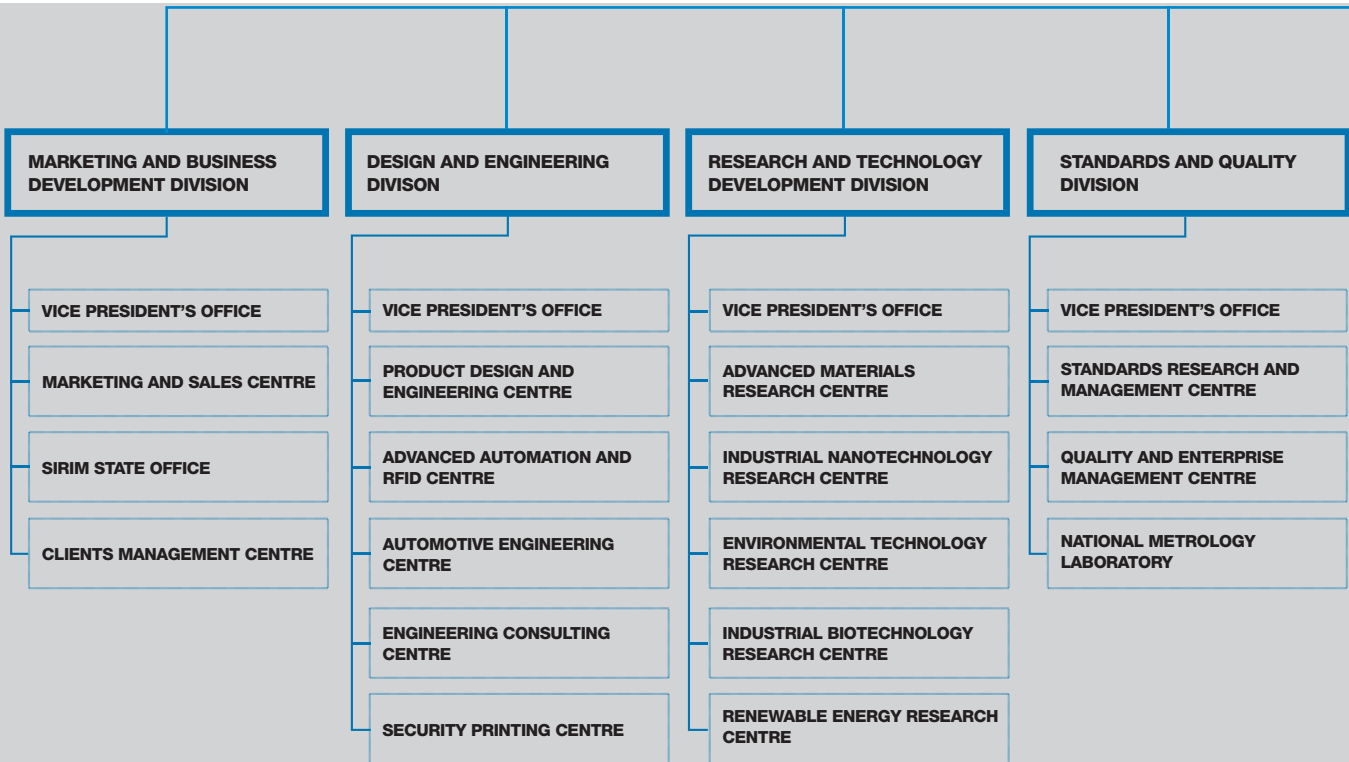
MARKETING AND BUSINESS DEVELOPMENT DIVISION

VICE PRESIDENT'S OFFICE

MARKETING AND SALES CENTRE

SIRIM STATE OFFICE

CLIENTS MANAGEMENT CENTRE

DESIGN AND ENGINEERING DIVISON

VICE PRESIDENT'S OFFICE

PRODUCT DESIGN AND ENGINEERING CENTRE

ADVANCED AUTOMATION AND RFID CENTRE

AUTOMOTIVE ENGINEERING CENTRE

ENGINEERING CONSULTING CENTRE

SECURITY PRINTING CENTRE

RESEARCH AND TECHNOLOGY DEVELOPMENT DIVISION

VICE PRESIDENT'S OFFICE

ADVANCED MATERIALS RESEARCH CENTRE

INDUSTRIAL NANOTECHNOLOGY RESEARCH CENTRE

ENVIRONMENTAL TECHNOLOGY RESEARCH CENTRE

INDUSTRIAL BIOTECHNOLOGY RESEARCH CENTRE

RENEWABLE ENERGY RESEARCH CENTRE

STANDARDS AND QUALITY DIVISION

VICE PRESIDENT'S OFFICE

STANDARDS RESEARCH AND MANAGEMENT CENTRE

QUALITY AND ENTERPRISE MANAGEMENT CENTRE

NATIONAL METROLOGY LABORATORY